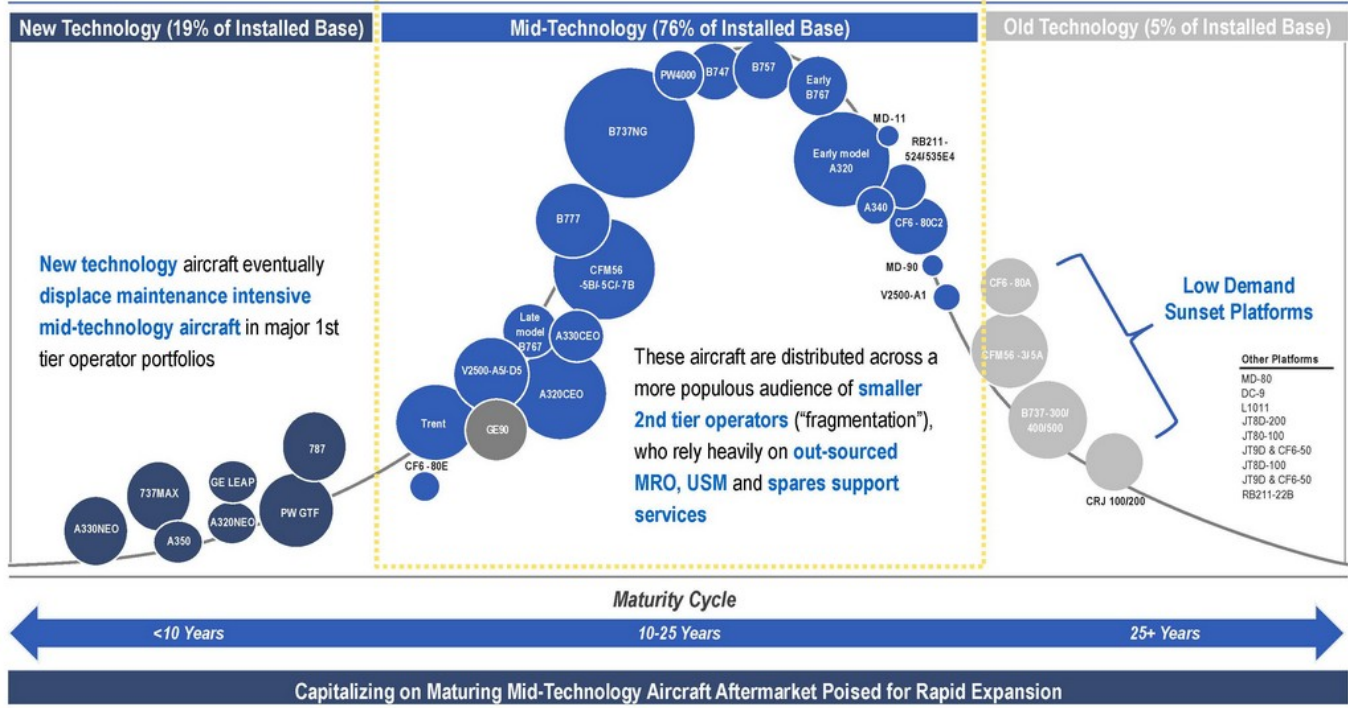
New Technology (19% of Installed Base)

Mid-Technology (76% of Installed Base)

Old Technology (5% of Installed Base)

New technology aircraft eventually displace maintenance intensive mid-technology aircraft in major 1st tier operator portfolios

A330NEO
737MAX
A350
GE LEAP
A320NEO
787
PW GTF
CF6 - 80E
Trent
GE90
V2500-A5/-D5
A320CEO
Late model B767
A330CEO
CFM56 -5B/-5C/-7B
B777
B737NG
PW4000
B747
B757
Early B767
MD-11
RB211-524/535E4
Early model A320
A340
CF6 - 80C2
MD-90
V2500-A1

These aircraft are distributed across a more populous audience of smaller 2nd tier operators ("fragmentation"), who rely heavily on out-sourced MRO, USM and spares support services

CF6 - 80A
CFM56 -3/5A
B737-300/400/500
CRJ 100/200

Low Demand Sunset Platforms

Other Platforms
MD-80
DC-9
L1011
JT8D-200
JT80-100
JT9D & CF6-50
JT8D-100
JT9D & CF6-50
RB211-22B

Maturity Cycle
<10 Years
10-25 Years
25+ Years

Capitalizing on Maturing Mid-Technology Aircraft Aftermarket Poised for Rapid Expansion